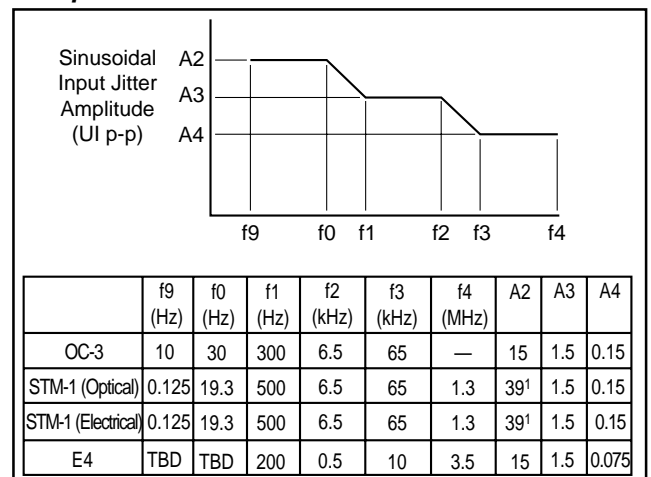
Sinusoidal Input Jitter Amplitude (UI p-p)

A2
A3
A4

f9 f0 f1 f2 f3 f4

| | f9 (Hz) | f0 (Hz) | f1 (Hz) | f2 (kHz) | f3 (kHz) | f4 (MHz) | A2 | A3 | A4 |
|---|---|---|---|---|---|---|---|---|---|
| OC-3 | 10 | 30 | 300 | 6.5 | 65 | — | 15 | 1.5 | 0.15 |
| STM-1 (Optical) | 0.125 | 19.3 | 500 | 6.5 | 65 | 1.3 | 39$^1$ | 1.5 | 0.15 |
| STM-1 (Electrical) | 0.125 | 19.3 | 500 | 6.5 | 65 | 1.3 | 39$^1$ | 1.5 | 0.15 |
| E4 | TBD | TBD | 200 | 0.5 | 10 | 3.5 | 15 | 1.5 | 0.075 |